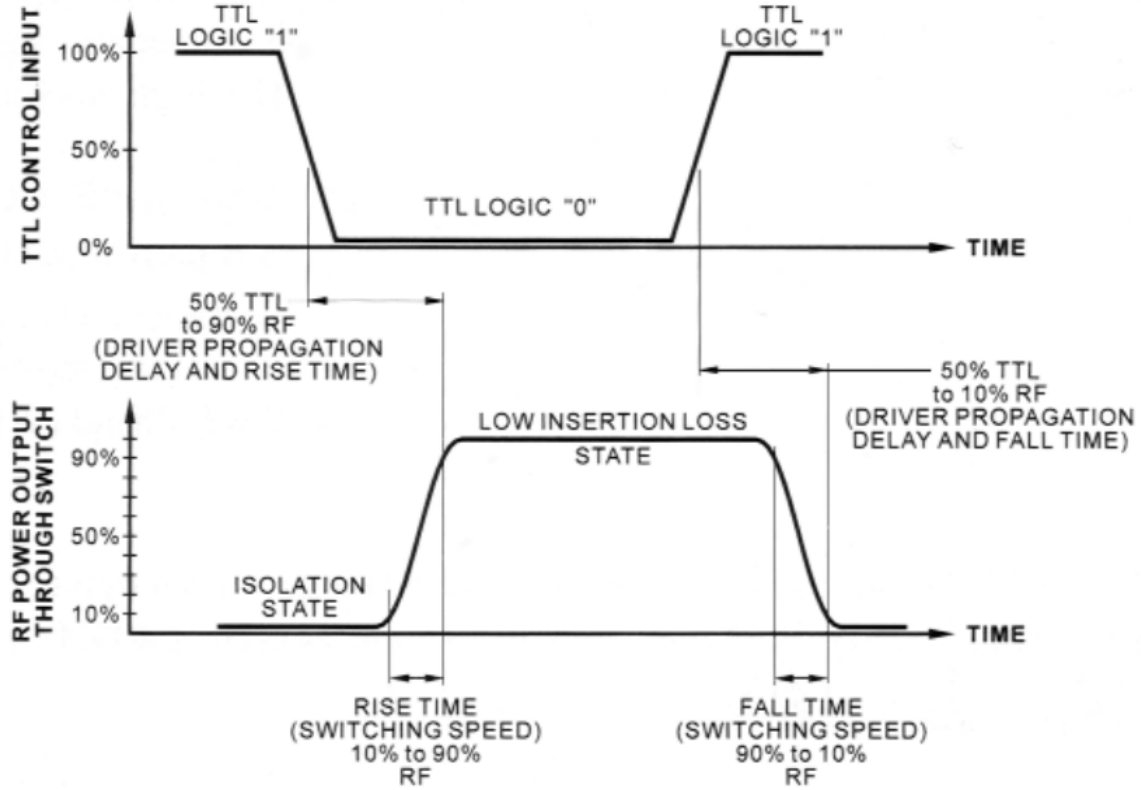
TTL CONTROL INPUT

TTL LOGIC "1"

TTL LOGIC "1"

100%

50%

0%

TTL LOGIC "0"

TIME

50% TTL to 90% RF (DRIVER PROPAGATION DELAY AND RISE TIME)

50% TTL to 10% RF (DRIVER PROPAGATION DELAY AND FALL TIME)

RF POWER OUTPUT THROUGH SWITCH

LOW INSERTION LOSS STATE

90%

50%

10%

ISOLATION STATE

TIME

RISE TIME (SWITCHING SPEED) 10% to 90% RF

FALL TIME (SWITCHING SPEED) 90% to 10% RF